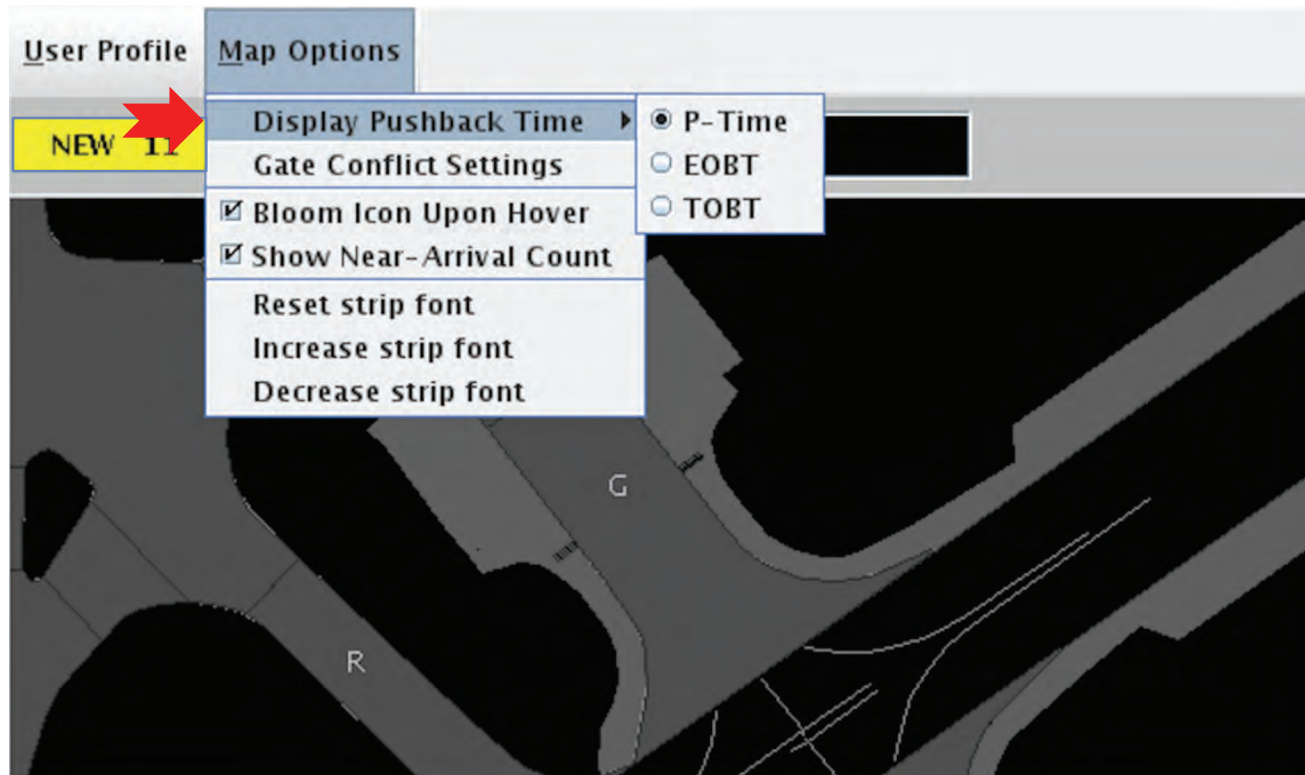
User Profile Map Options

NEW 11

Display Pushback Time
Gate Conflict Settings
Bloom Icon Upon Hover
Show Near-Arrival Count
Reset strip font
Increase strip font
Decrease strip font

P-Time
EOBT
TOBT

G

R